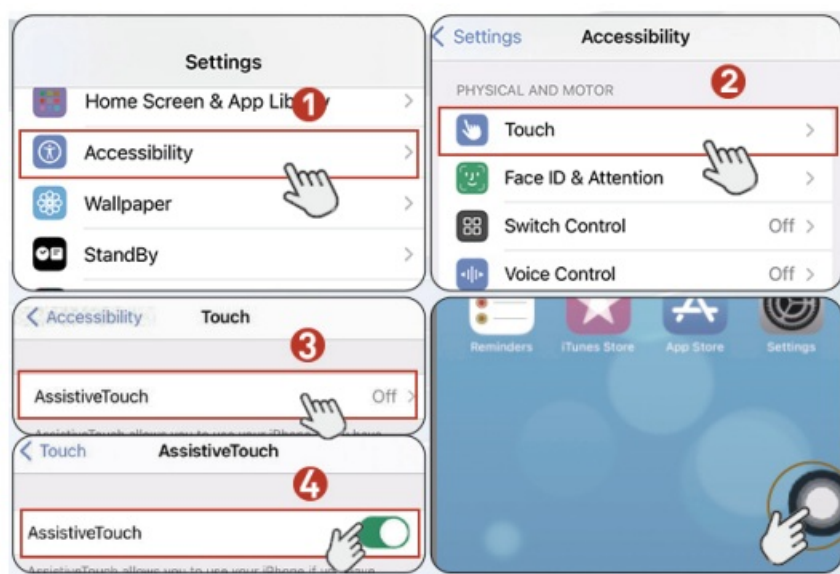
Settings
Home Screen & App Lib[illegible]y
1
Accessibility
Wallpaper
StandBy

Settings
Accessibility
PHYSICAL AND MOTOR
2
Touch
Face ID & Attention
Switch Control Off
Voice Control Off

Accessibility
Touch
3
AssistiveTouch Off
AssistiveTouch allows you to use your iPhone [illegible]

Touch
AssistiveTouch
4
AssistiveTouch
AssistiveTouch allows you to use your iPhone if you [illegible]

Reminders
iTunes Store
App Store
Settings